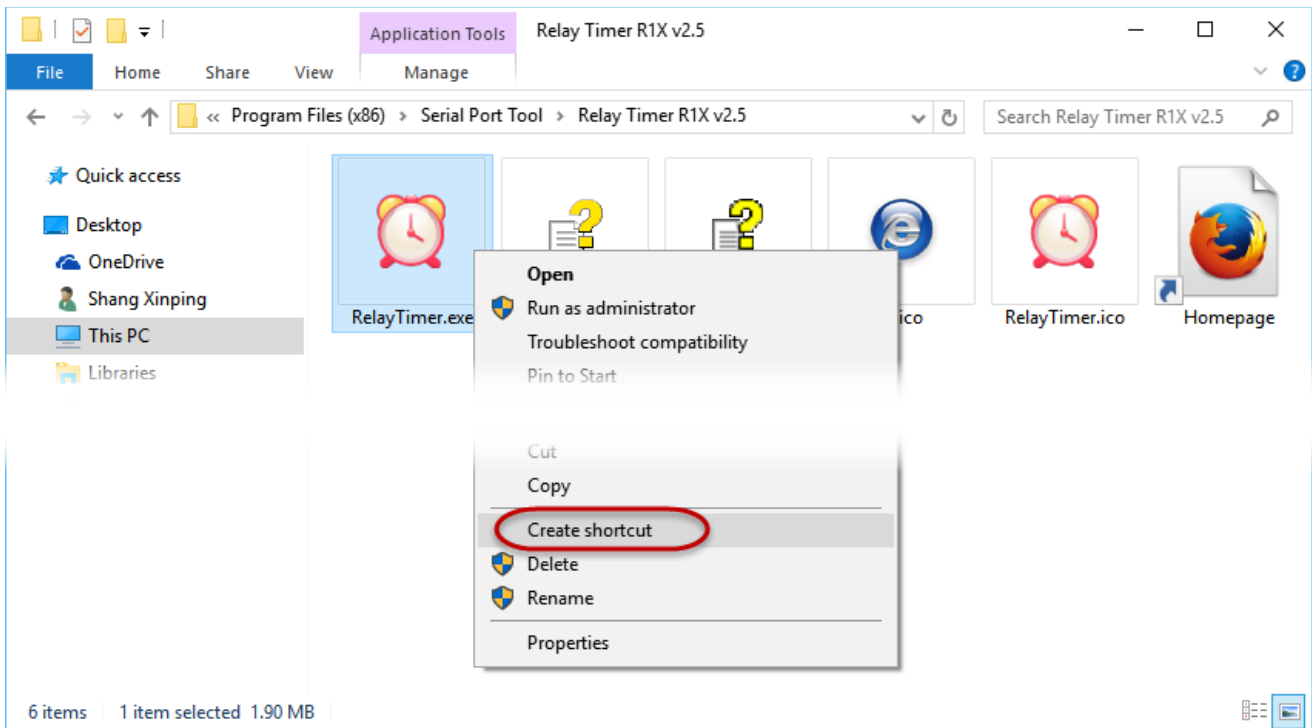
Application Tools
Relay Timer R1X v2.5
File
Home
Share
View
Manage
« Program Files (x86) › Serial Port Tool › Relay Timer R1X v2.5
Search Relay Timer R1X v2.5

Quick access
Desktop
OneDrive
Shang Xinping
This PC
Libraries

RelayTimer.exe
ico
RelayTimer.ico
Homepage

Open
Run as administrator
Troubleshoot compatibility
Pin to Start
Cut
Copy
Create shortcut
Delete
Rename
Properties

6 items 1 item selected 1.90 MB